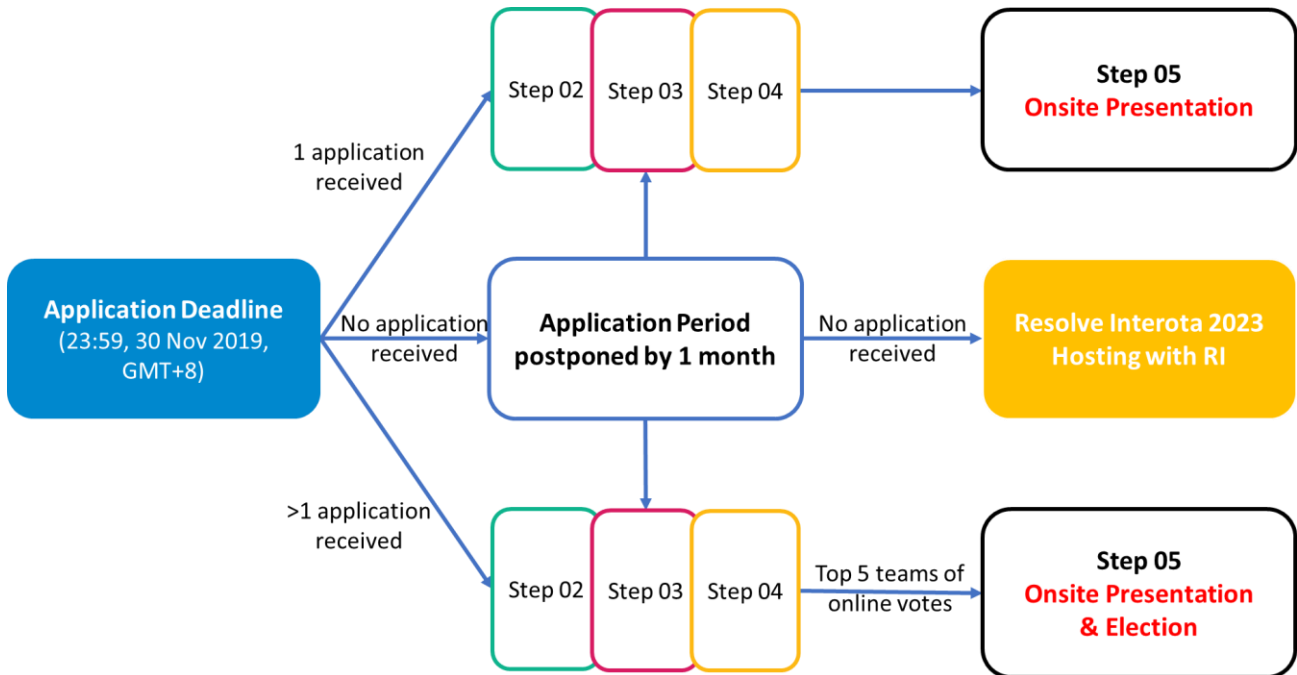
Application Deadline (23:59, 30 Nov 2019, GMT+8)

1 application received

Step 02

Step 03

Step 04

Step 05
Onsite Presentation

No application received

Application Period postponed by 1 month

No application received

Resolve Interota 2023 Hosting with RI

>1 application received

Step 02

Step 03

Step 04

Top 5 teams of online votes

Step 05
Onsite Presentation & Election